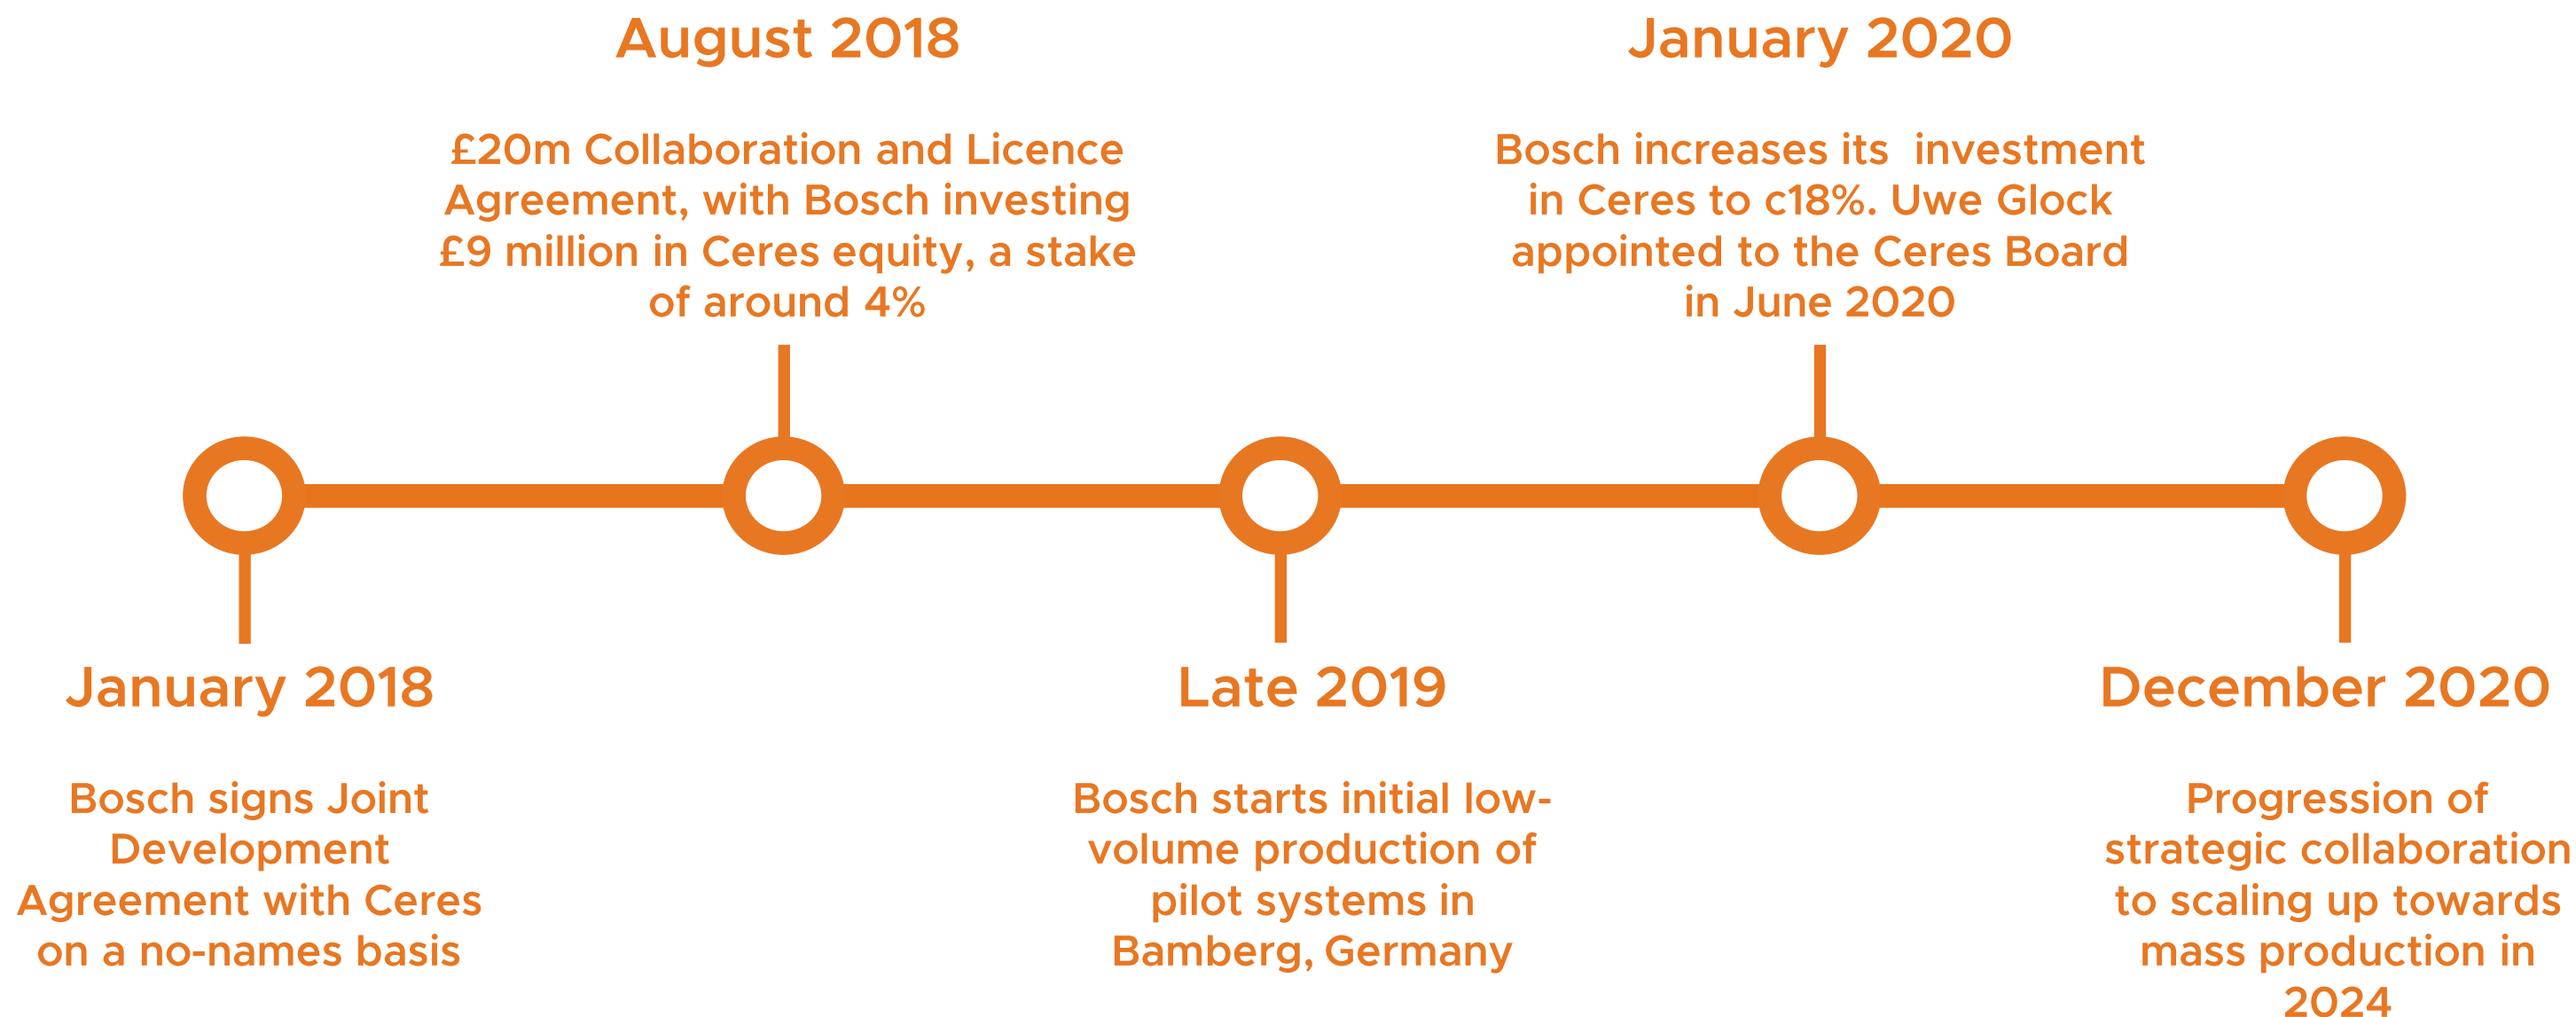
January 2018

Bosch signs Joint Development Agreement with Ceres on a no-names basis

August 2018

£20m Collaboration and Licence Agreement, with Bosch investing £9 million in Ceres equity, a stake of around 4%

Late 2019

Bosch starts initial low-volume production of pilot systems in Bamberg, Germany

January 2020

Bosch increases its investment in Ceres to c18%. Uwe Glock appointed to the Ceres Board in June 2020

December 2020

Progression of strategic collaboration to scaling up towards mass production in 2024